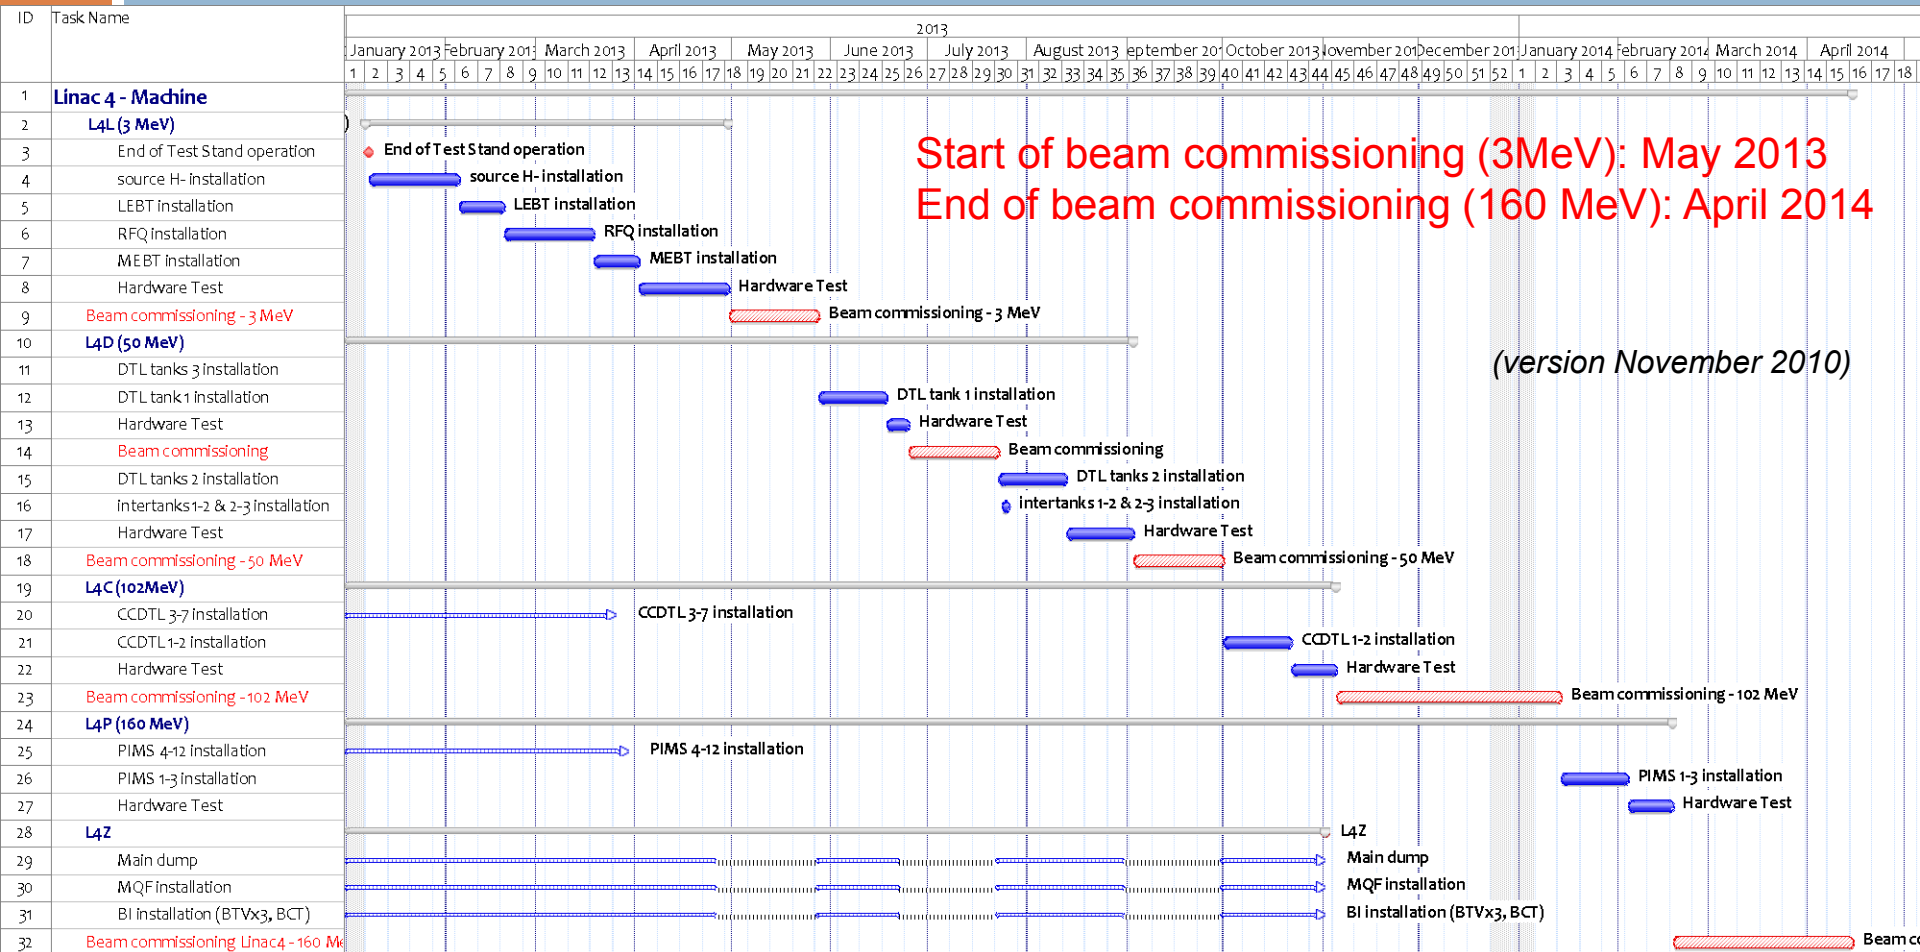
| ID | Task Name |
|---|---|
| 1 | Linac 4 - Machine |
| 2 | L4L (3 MeV) |
| 3 | End of Test Stand operation |
| 4 | source H- installation |
| 5 | LEBT installation |
| 6 | RFQ installation |
| 7 | MEBT installation |
| 8 | Hardware Test |
| 9 | Beam commissioning - 3 MeV |
| 10 | L4D (50 MeV) |
| 11 | DTL tanks 3 installation |
| 12 | DTL tank 1 installation |
| 13 | Hardware Test |
| 14 | Beam commissioning |
| 15 | DTL tanks 2 installation |
| 16 | intertanks 1-2 & 2-3 installation |
| 17 | Hardware Test |
| 18 | Beam commissioning - 50 MeV |
| 19 | L4C (102MeV) |
| 20 | CCDTL 3-7 installation |
| 21 | CCDTL 1-2 installation |
| 22 | Hardware Test |
| 23 | Beam commissioning - 102 MeV |
| 24 | L4P (160 MeV) |
| 25 | PIMS 4-12 installation |
| 26 | PIMS 1-3 installation |
| 27 | Hardware Test |
| 28 | L4Z |
| 29 | Main dump |
| 30 | MQF installation |
| 31 | BI installation (BTVx3, BCT) |
| 32 | Beam commissioning Linac4 - 160 M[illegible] |

2013
January 2013 February 201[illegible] March 2013 April 2013 May 2013 June 2013 July 2013 August 2013 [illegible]eptember 20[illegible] October 2013 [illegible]lovember 20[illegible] December 20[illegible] January 2014 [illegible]ebruary 201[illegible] March 2014 April 2014
1 2 3 4 5 6 7 8 9 10 11 12 13 14 15 16 17 18 19 20 21 22 23 24 25 26 27 28 29 30 31 32 33 34 35 36 37 38 39 40 41 42 43 44 45 46 47 48 49 50 51 52 1 2 3 4 5 6 7 8 9 10 11 12 13 14 15 16 17 18

End of Test Stand operation
source H- installation
LEBT installation
RFQ installation
MEBT installation
Hardware Test
Beam commissioning - 3 MeV
DTL tank 1 installation
Hardware Test
Beam commissioning
DTL tanks 2 installation
intertanks 1-2 & 2-3 installation
Hardware Test
Beam commissioning - 50 MeV
CCDTL 3-7 installation
CCDTL 1-2 installation
Hardware Test
Beam commissioning - 102 MeV
PIMS 4-12 installation
PIMS 1-3 installation
Hardware Test
L4Z
Main dump
MQF installation
BI installation (BTVx3, BCT)
Beam c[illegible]

Start of beam commissioning (3MeV): May 2013
End of beam commissioning (160 MeV): April 2014

(version November 2010)